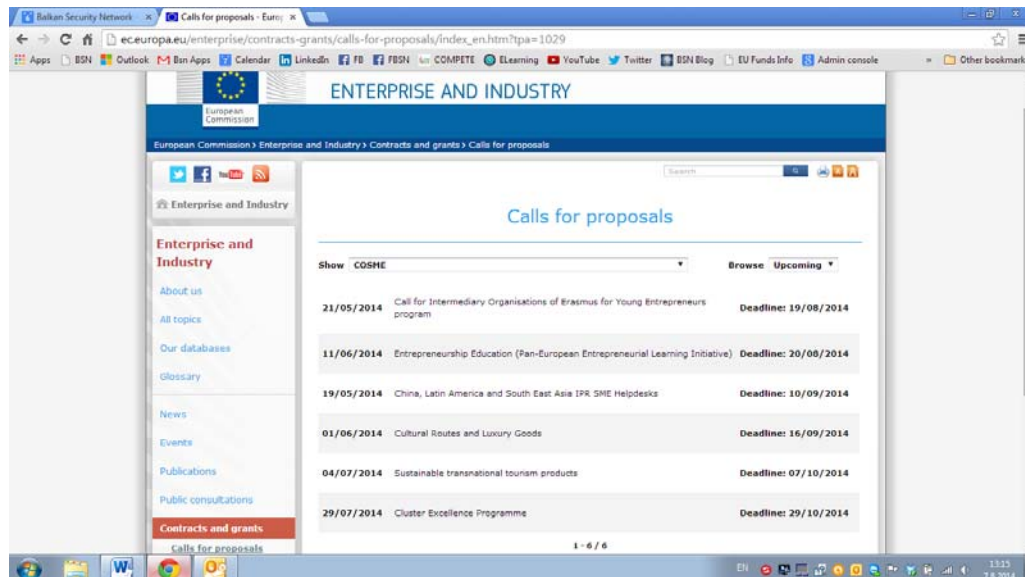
Balkan Security Network ×
Calls for proposals - Europ ×

ec.europa.eu/enterprise/contracts-grants/calls-for-proposals/index_en.htm?tpa=1029

Apps BSN Outlook Bsn Apps Calendar LinkedIn FB FBSN COMPETE ELearning YouTube Twitter BSN Blog EU Funds Info Admin console » Other bookmarks

European Commission

ENTERPRISE AND INDUSTRY

European Commission > Enterprise and Industry > Contracts and grants > Calls for proposals

Search

Enterprise and Industry

Enterprise and Industry

About us

All topics

Our databases

Glossary

News

Events

Publications

Public consultations

Contracts and grants

Calls for proposals

Calls for proposals

Show COSME

Browse Upcoming

| | | |
|---|---|---|
| 21/05/2014 | Call for Intermediary Organisations of Erasmus for Young Entrepreneurs program | Deadline: 19/08/2014 |
| 11/06/2014 | Entrepreneurship Education (Pan-European Entrepreneurial Learning Initiative) | Deadline: 20/08/2014 |
| 19/05/2014 | China, Latin America and South East Asia IPR SME Helpdesks | Deadline: 10/09/2014 |
| 01/06/2014 | Cultural Routes and Luxury Goods | Deadline: 16/09/2014 |
| 04/07/2014 | Sustainable transnational tourism products | Deadline: 07/10/2014 |
| 29/07/2014 | Cluster Excellence Programme | Deadline: 29/10/2014 |

1 - 6 / 6

EN 13:15